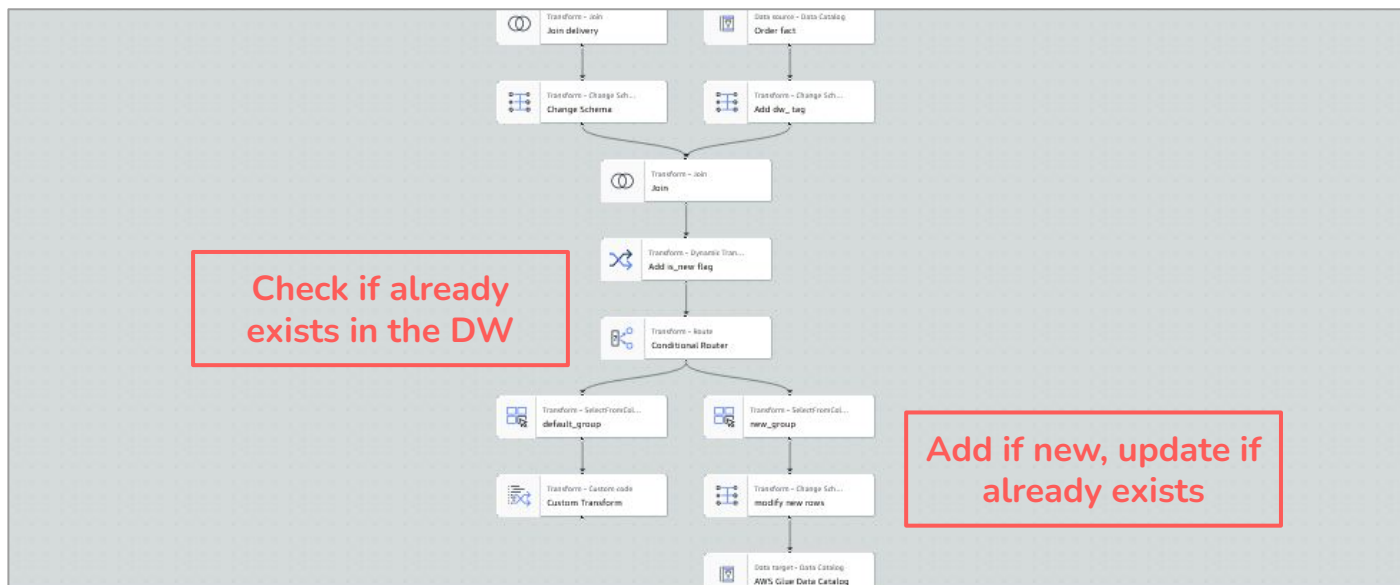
Transform - Join
Join delivery

Data source - Data Catalog
Order fact

Transform - Change Sch...
Change Schema

Transform - Change Sch...
Add dw_ tag

Transform - Join
Join

Check if already exists in the DW

Transform - Dynamic Tran...
Add is_new flag

Transform - Route
Conditional Router

Transform - SelectFromCol...
default_group

Transform - SelectFromCol...
new_group

Add if new, update if already exists

Transform - Custom code
Custom Transform

Transform - Change Sch...
modify new rows

Data target - Data Catalog
AWS Glue Data Catalog